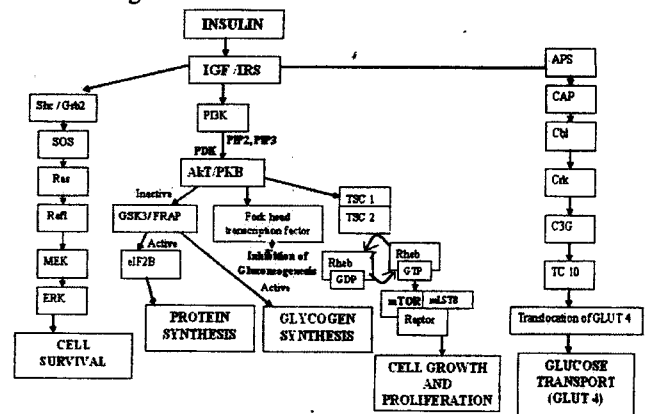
INSULIN

IGF /IRS

Shc / Grb2

SOS

Ras

Raf1

MEK

ERK

CELL SURVIVAL

PI3K

PIP2, PIP3

PDK

AkT/PKB

Inactive

GSK3/FRAP

Active

eIF2B

PROTEIN SYNTHESIS

Fork head transcription factor

Inhibition of Gluconeogenesis

Active

GLYCOGEN SYNTHESIS

TSC 1

TSC 2

Rheb

GDP

Rheb

GTP

mTOR

mLST8

Raptor

CELL GROWTH AND PROLIFERATION

APS

CAP

Cbl

Crk

C3G

TC 10

Translocation of GLUT 4

GLUCOSE TRANSPORT (GLUT 4)